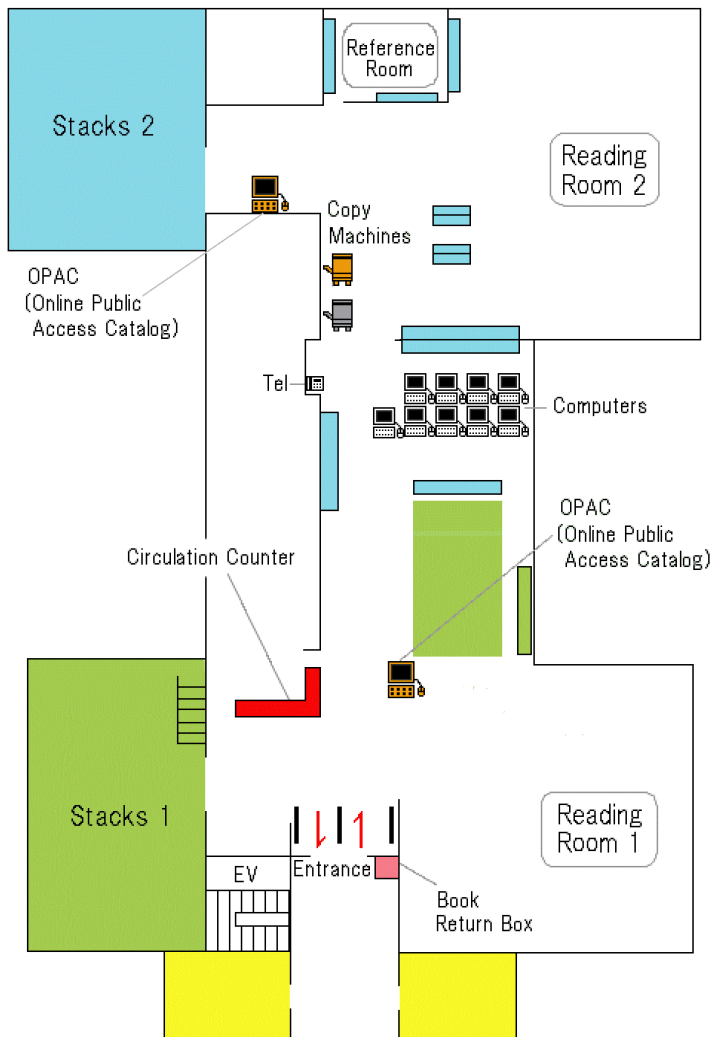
Reference Room

Stacks 2

Reading Room 2

Copy Machines

OPAC (Online Public Access Catalog)

Tel

Computers

OPAC (Online Public Access Catalog)

Circulation Counter

Stacks 1

Reading Room 1

EV

Entrance

Book Return Box